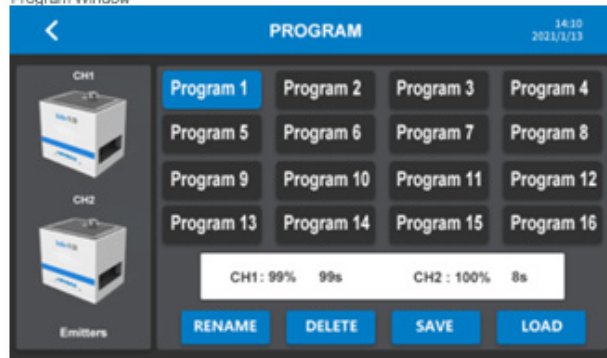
Program Window

<

PROGRAM

14:10
2021/1/13

CH1

CH2

Emitters

Program 1
Program 2
Program 3
Program 4
Program 5
Program 6
Program 7
Program 8
Program 9
Program 10
Program 11
Program 12
Program 13
Program 14
Program 15
Program 16

CH1 : 99% 99s CH2 : 100% 8s

RENAME
DELETE
SAVE
LOAD